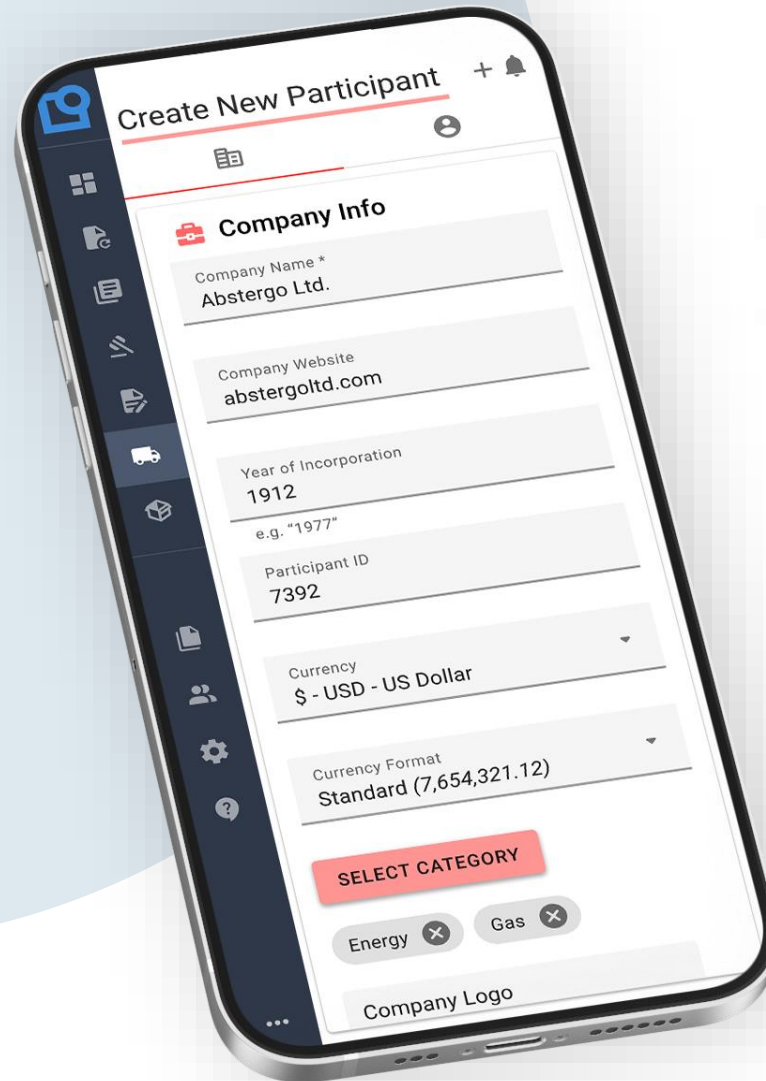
Create New Participant

Company Info

Company Name *
Abstergo Ltd.

Company Website
abstergoltd.com

Year of Incorporation
1912
e.g. "1977"

Participant ID
7392

Currency
$ - USD - US Dollar

Currency Format
Standard (7,654,321.12)

SELECT CATEGORY

Energy
Gas

Company Logo